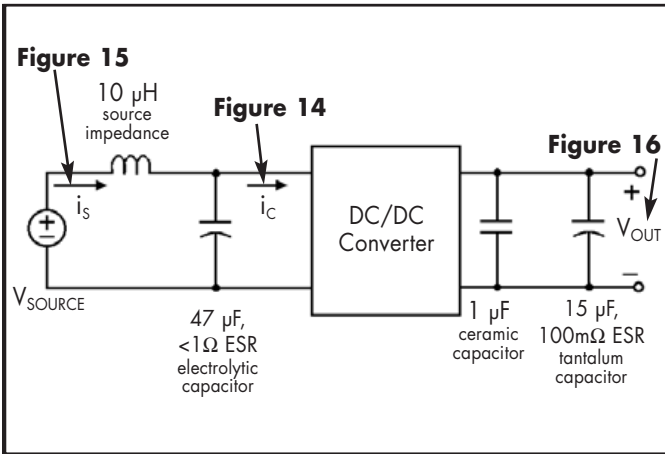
Figure 15

10 μH
source
impedance

Figure 14

Figure 16

$i_S$

$i_C$

DC/DC
Converter

+

$V_{OUT}$

–

$V_{SOURCE}$

47 μF,
<1Ω ESR
electrolytic
capacitor

1 μF
ceramic
capacitor

15 μF,
100mΩ ESR
tantalum
capacitor